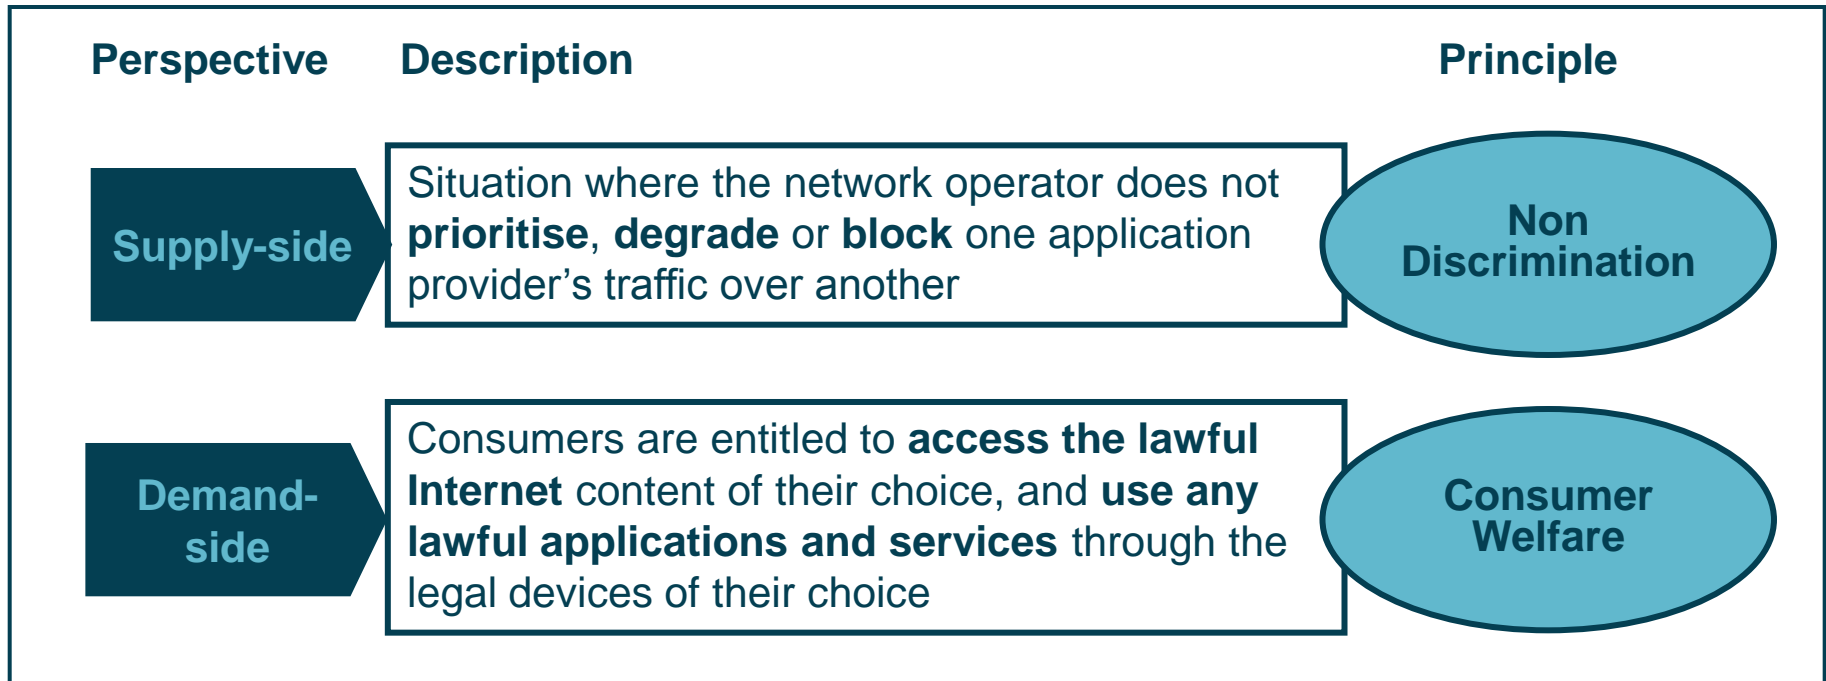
| Perspective | Description | Principle |
|---|---|---|
| Supply-side | Situation where the network operator does not prioritise, degrade or block one application provider's traffic over another | Non Discrimination |
| Demand-side | Consumers are entitled to access the lawful Internet content of their choice, and use any lawful applications and services through the legal devices of their choice | Consumer Welfare |